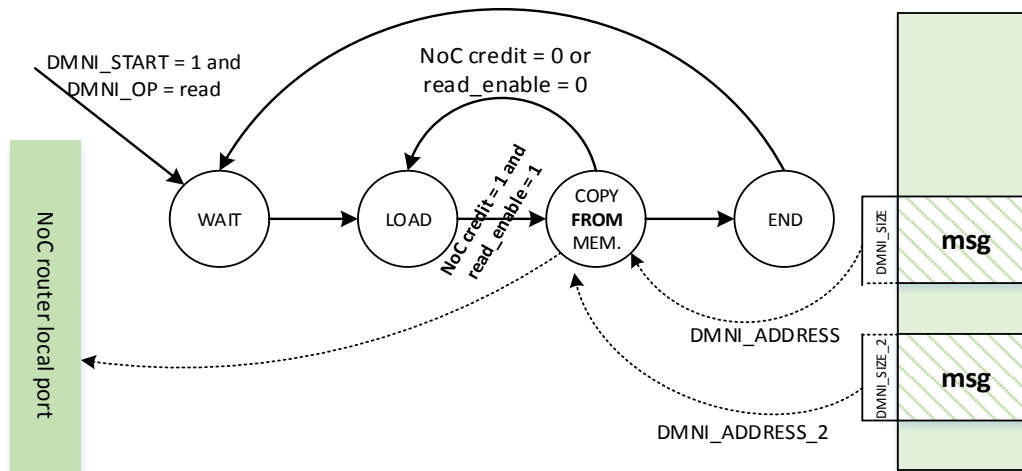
DMNI_START = 1 and DMNI_OP = read

NoC credit = 0 or read_enable = 0

NoC router local port

WAIT

LOAD

NoC credit = 1 and read_enable = 1

COPY
**FROM**
MEM.

END

DMNI_SIZE

msg

DMNI_ADDRESS

DMNI_SIZE_2

msg

DMNI_ADDRESS_2